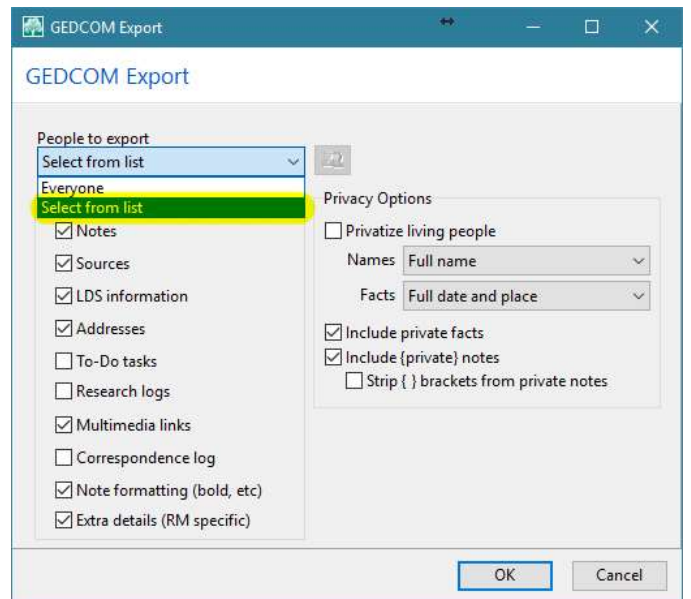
GEDCOM Export

GEDCOM Export

People to export
Select from list
Everyone
Select from list

Notes
Sources
LDS information
Addresses
To-Do tasks
Research logs
Multimedia links
Correspondence log
Note formatting (bold, etc)
Extra details (RM specific)

Privacy Options
Privatize living people
Names Full name
Facts Full date and place
Include private facts
Include {private} notes
Strip { } brackets from private notes

OK
Cancel